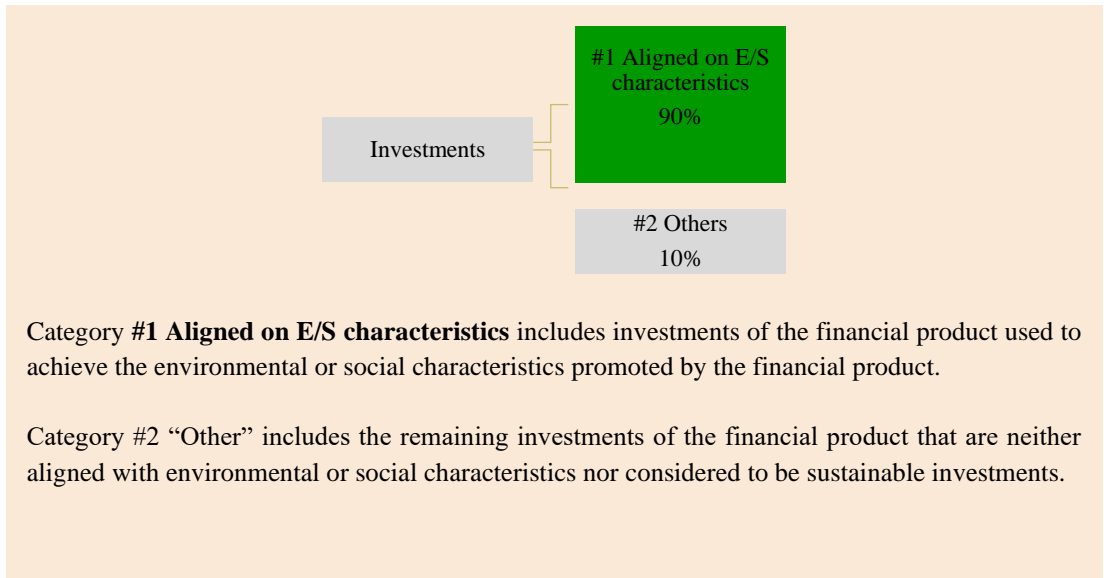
Investments

#1 Aligned on E/S characteristics
90%

#2 Others
10%

Category **#1 Aligned on E/S characteristics** includes investments of the financial product used to achieve the environmental or social characteristics promoted by the financial product.

Category #2 “Other” includes the remaining investments of the financial product that are neither aligned with environmental or social characteristics nor considered to be sustainable investments.